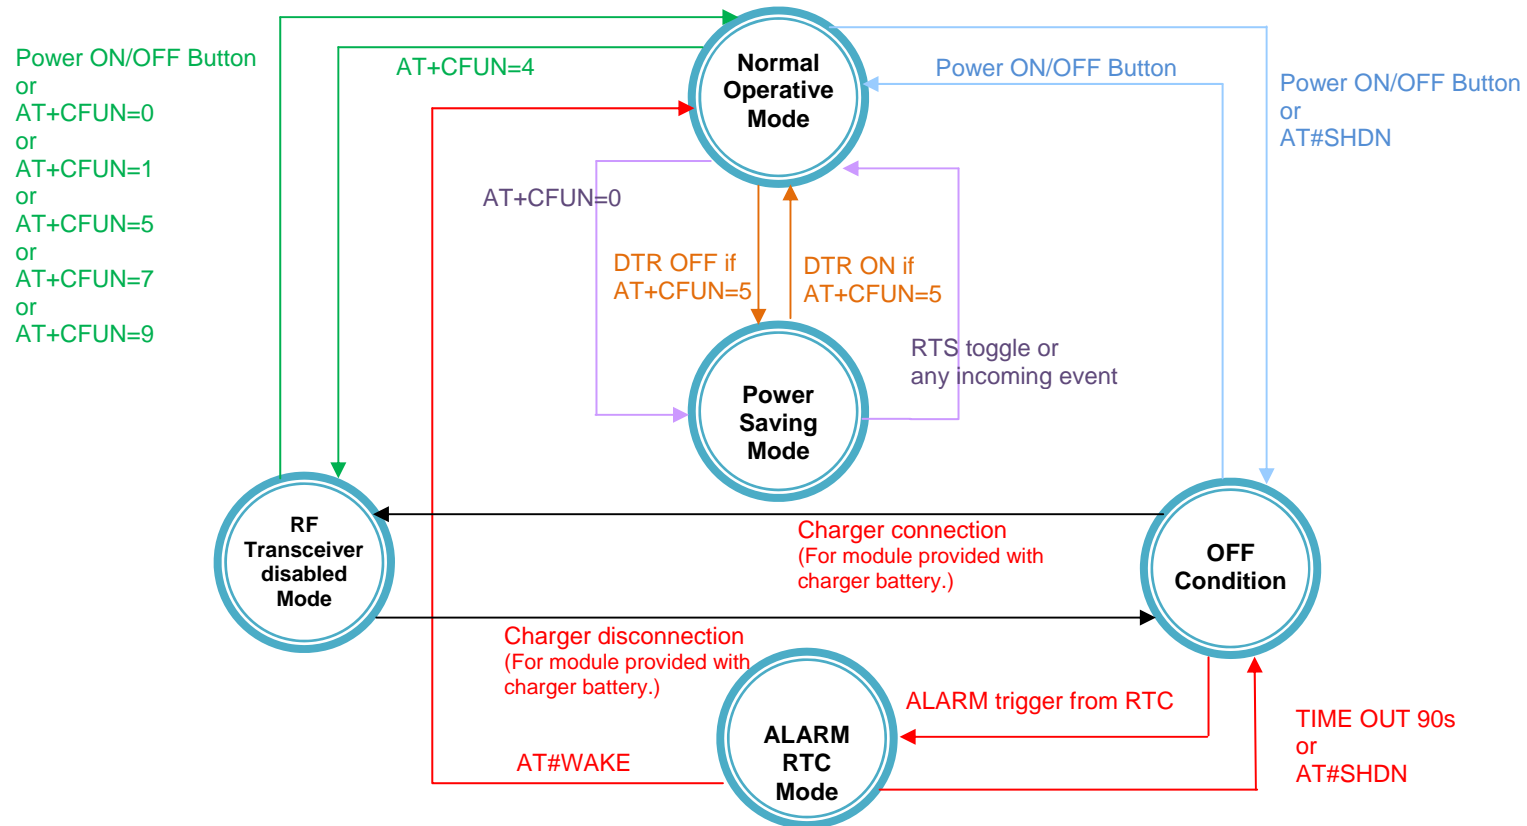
Power ON/OFF Button
or
AT+CFUN=0
or
AT+CFUN=1
or
AT+CFUN=5
or
AT+CFUN=7
or
AT+CFUN=9

AT+CFUN=4

Normal Operative Mode

Power ON/OFF Button

Power ON/OFF Button
or
AT#SHDN

AT+CFUN=0

DTR OFF if AT+CFUN=5

DTR ON if AT+CFUN=5

RTS toggle or any incoming event

Power Saving Mode

RF Transceiver disabled Mode

Charger connection
(For module provided with charger battery.)

OFF Condition

Charger disconnection
(For module provided with charger battery.)

ALARM trigger from RTC

TIME OUT 90s
or
AT#SHDN

AT#WAKE

ALARM RTC Mode